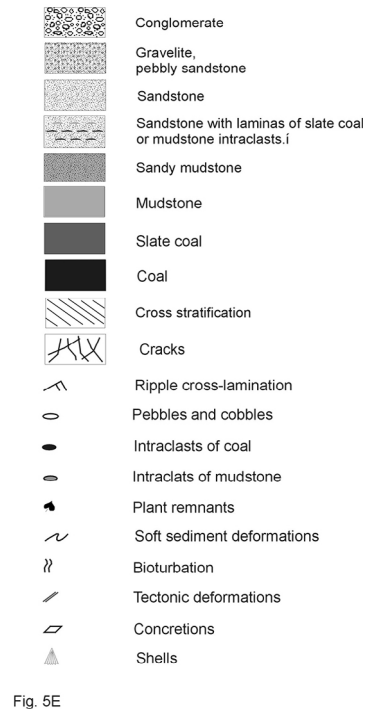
Conglomerate

Gravelite, pebbly sandstone

Sandstone

Sandstone with laminas of slate coal or mudstone intraclasts.í

Sandy mudstone

Mudstone

Slate coal

Coal

Cross stratification

Cracks

Ripple cross-lamination

Pebbles and cobbles

Intraclasts of coal

Intraclats of mudstone

Plant remnants

Soft sediment deformations

Bioturbation

Tectonic deformations

Concretions

Shells

Fig. 5E